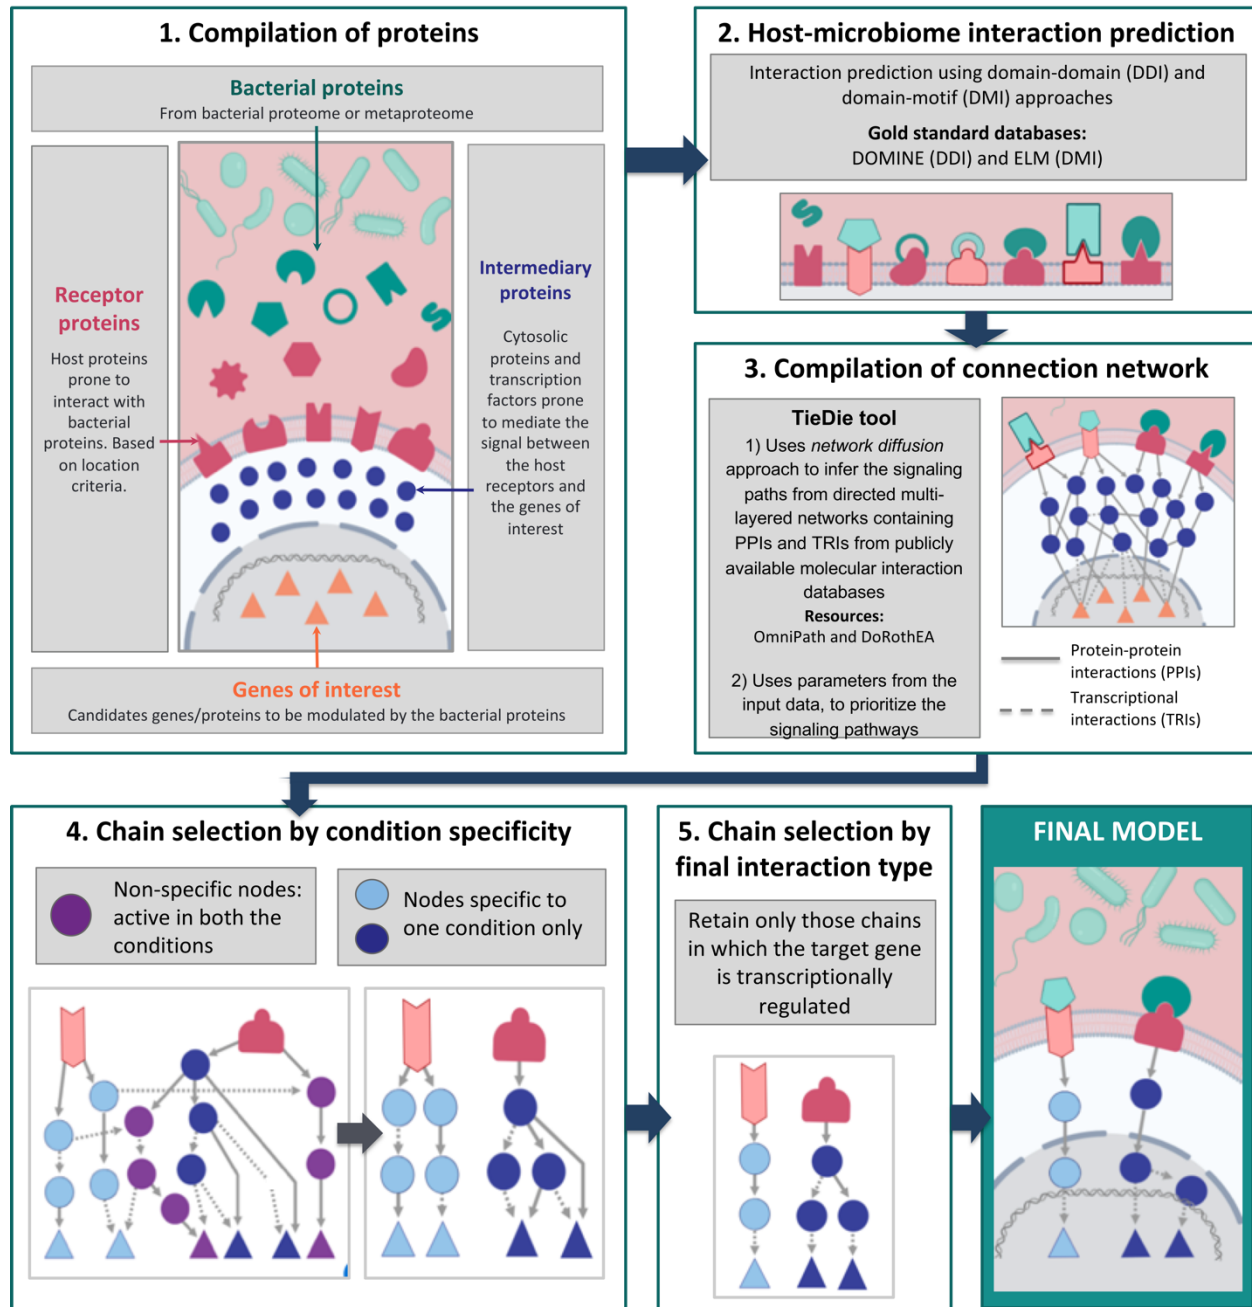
1. Compilation of proteins

Bacterial proteins
From bacterial proteome or metaproteome

Receptor proteins

Host proteins prone to interact with bacterial proteins. Based on location criteria.

Intermediary proteins

Cytosolic proteins and transcription factors prone to mediate the signal between the host receptors and the genes of interest

Genes of interest
Candidates genes/proteins to be modulated by the bacterial proteins

2. Host-microbiome interaction prediction

Interaction prediction using domain-domain (DDI) and domain-motif (DMI) approaches

Gold standard databases:
DOMINE (DDI) and ELM (DMI)

3. Compilation of connection network

TieDie tool
1) Uses *network diffusion* approach to infer the signaling paths from directed multi-layered networks containing PPIs and TRIs from publicly available molecular interaction databases
Resources:
OmniPath and DoRothEA

2) Uses parameters from the input data, to prioritize the signaling pathways

Protein-protein interactions (PPIs)
Transcriptional interactions (TRIs)

4. Chain selection by condition specificity

Non-specific nodes: active in both the conditions

Nodes specific to one condition only

5. Chain selection by final interaction type

Retain only those chains in which the target gene is transcriptionally regulated

FINAL MODEL